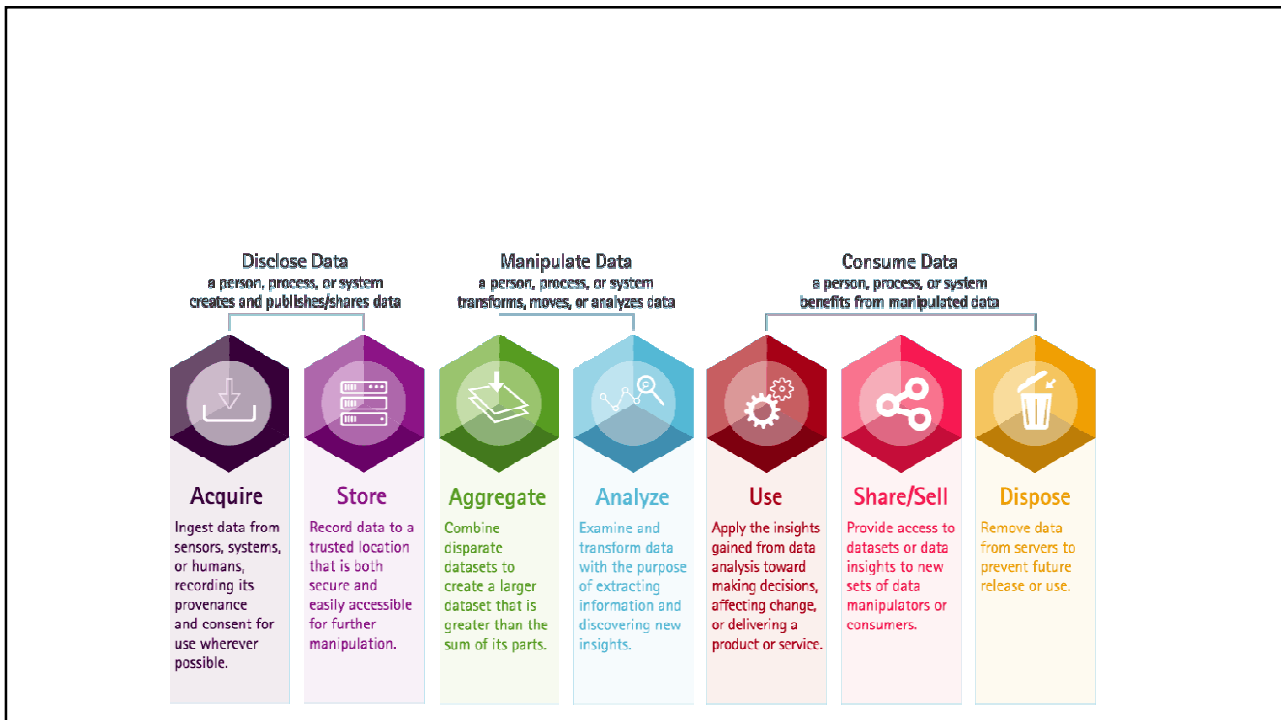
Disclose Data
a person, process, or system creates and publishes/shares data

Manipulate Data
a person, process, or system transforms, moves, or analyzes data

Consume Data
a person, process, or system benefits from manipulated data

Acquire
Ingest data from sensors, systems, or humans, recording its provenance and consent for use wherever possible.

Store
Record data to a trusted location that is both secure and easily accessible for further manipulation.

Aggregate
Combine disparate datasets to create a larger dataset that is greater than the sum of its parts.

Analyze
Examine and transform data with the purpose of extracting information and discovering new insights.

Use
Apply the insights gained from data analysis toward making decisions, affecting change, or delivering a product or service.

Share/Sell
Provide access to datasets or data insights to new sets of data manipulators or consumers.

Dispose
Remove data from servers to prevent future release or use.